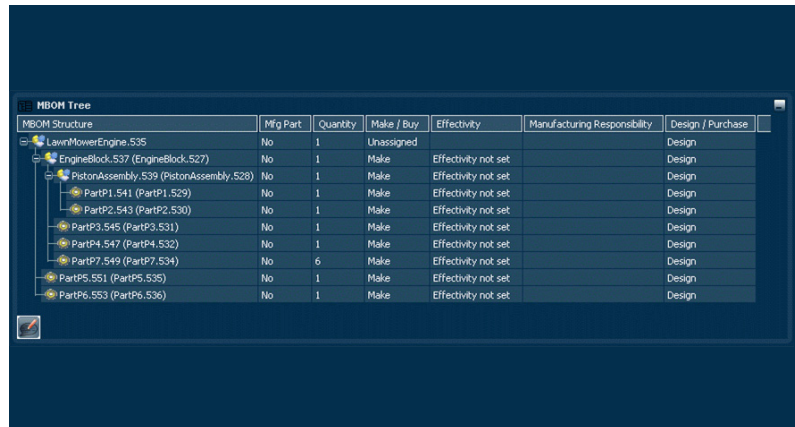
MBOM Tree

| MBOM Structure | Mfg Part | Quantity | Make / Buy | Effectivity | Manufacturing Responsibility | Design / Purchase |
|---|---|---|---|---|---|---|
| LawnMowerEngine.535 | No | 1 | Unassigned | | | Design |
| EngineBlock.537 (EngineBlock.527) | No | 1 | Make | Effectivity not set | | Design |
| PistonAssembly.539 (PistonAssembly.528) | No | 1 | Make | Effectivity not set | | Design |
| PartP1.541 (PartP1.529) | No | 1 | Make | Effectivity not set | | Design |
| PartP2.543 (PartP2.530) | No | 1 | Make | Effectivity not set | | Design |
| PartP3.545 (PartP3.531) | No | 1 | Make | Effectivity not set | | Design |
| PartP4.547 (PartP4.532) | No | 1 | Make | Effectivity not set | | Design |
| PartP7.549 (PartP7.534) | No | 6 | Make | Effectivity not set | | Design |
| PartP5.551 (PartP5.535) | No | 1 | Make | Effectivity not set | | Design |
| PartP6.553 (PartP6.536) | No | 1 | Make | Effectivity not set | | Design |